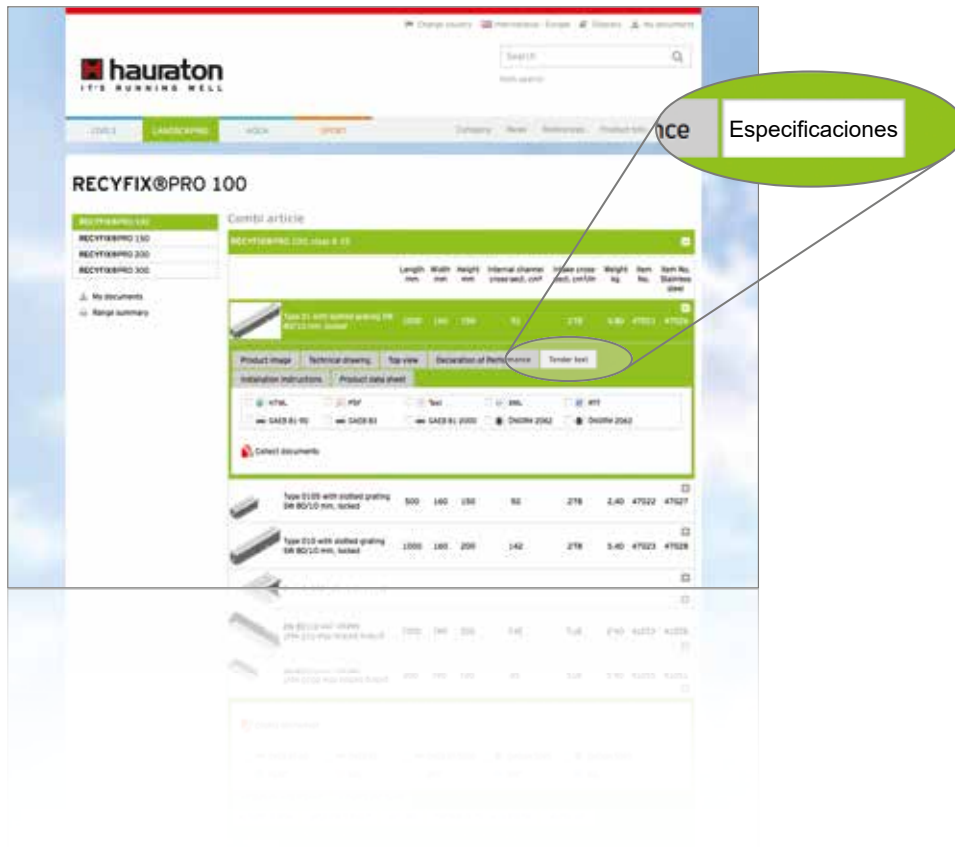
Change country | International - Europe | Glossary | My documents

hauraton
IT'S RUNNING WELL

Search

CIVILS | LANDSCAPING | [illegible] | SPORT | Company | News | References | Product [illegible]

nce | Especificaciones

RECYFIX®PRO 100

RECYFIX®PRO 100
RECYFIX®PRO 150
RECYFIX®PRO 200
RECYFIX®PRO 300

My documents
Range summary

Combi article

RECYFIX®PRO 100, class A 15

| | Length mm | Width mm | Height mm | Internal channel cross sect. cm² | Intake cross sect. cm²/m | Weight kg | Item No. | Item No. Stainless steel |
|---|---|---|---|---|---|---|---|---|
| Type 01 with slotted grating SW 80/10 mm, locked | 1000 | 160 | 150 | 91 | 278 | 4.80 | 47021 | 47026 |

Product image | Technical drawing | Top view | Declaration of Performance | Tender text
Installation instructions | Product data sheet

HTML | PDF | Text | XML | RTF
GAEB 81-90 | GAEB 83 | GAEB 81 2000 | ÖNORM 2062 | ÖNORM 2062

Collect documents

| | | | | | | | | |
|---|---|---|---|---|---|---|---|---|
| Type 0105 with slotted grating SW 80/10 mm, locked | 500 | 160 | 150 | 92 | 278 | 2.40 | 47022 | 47027 |
| Type 010 with slotted grating SW 80/10 mm, locked | 1000 | 160 | 200 | 142 | 278 | 5.40 | 47023 | 47028 |